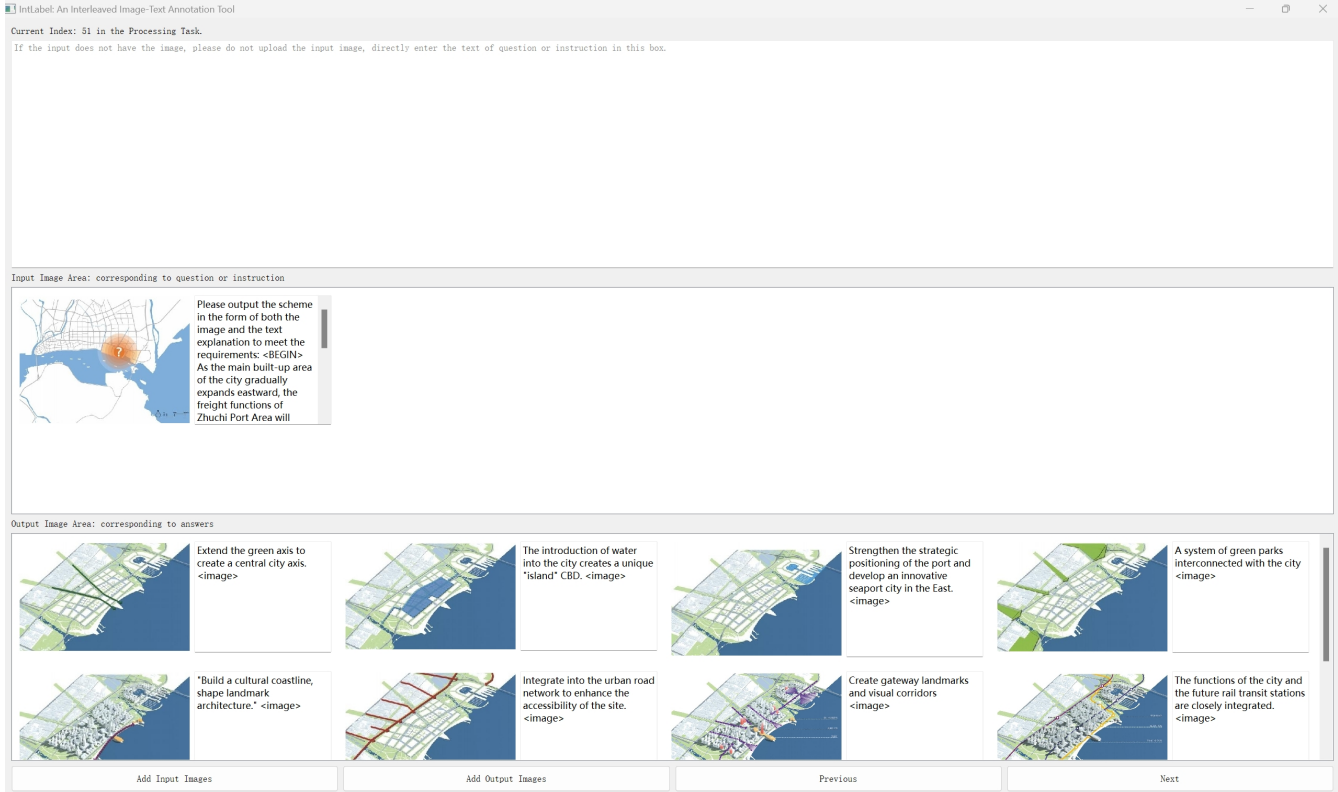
IntLabel: An Interleaved Image-Text Annotation Tool

Current Index: 51 in the Processing Task.

If the input does not have the image, please do not upload the input image, directly enter the text of question or instruction in this box.

Input Image Area: corresponding to question or instruction

?

Please output the scheme in the form of both the image and the text explanation to meet the requirements: <BEGIN> As the main built-up area of the city gradually expands eastward, the freight functions of Zhuchi Port Area will

Output Image Area: corresponding to answers

Extend the green axis to create a central city axis. <image>

The introduction of water into the city creates a unique "island" CBD. <image>

Strengthen the strategic positioning of the port and develop an innovative seaport city in the East. <image>

A system of green parks interconnected with the city <image>

"Build a cultural coastline, shape landmark architecture." <image>

Integrate into the urban road network to enhance the accessibility of the site. <image>

Create gateway landmarks and visual corridors <image>

The functions of the city and the future rail transit stations are closely integrated. <image>

Add Input Images

Add Output Images

Previous

Next